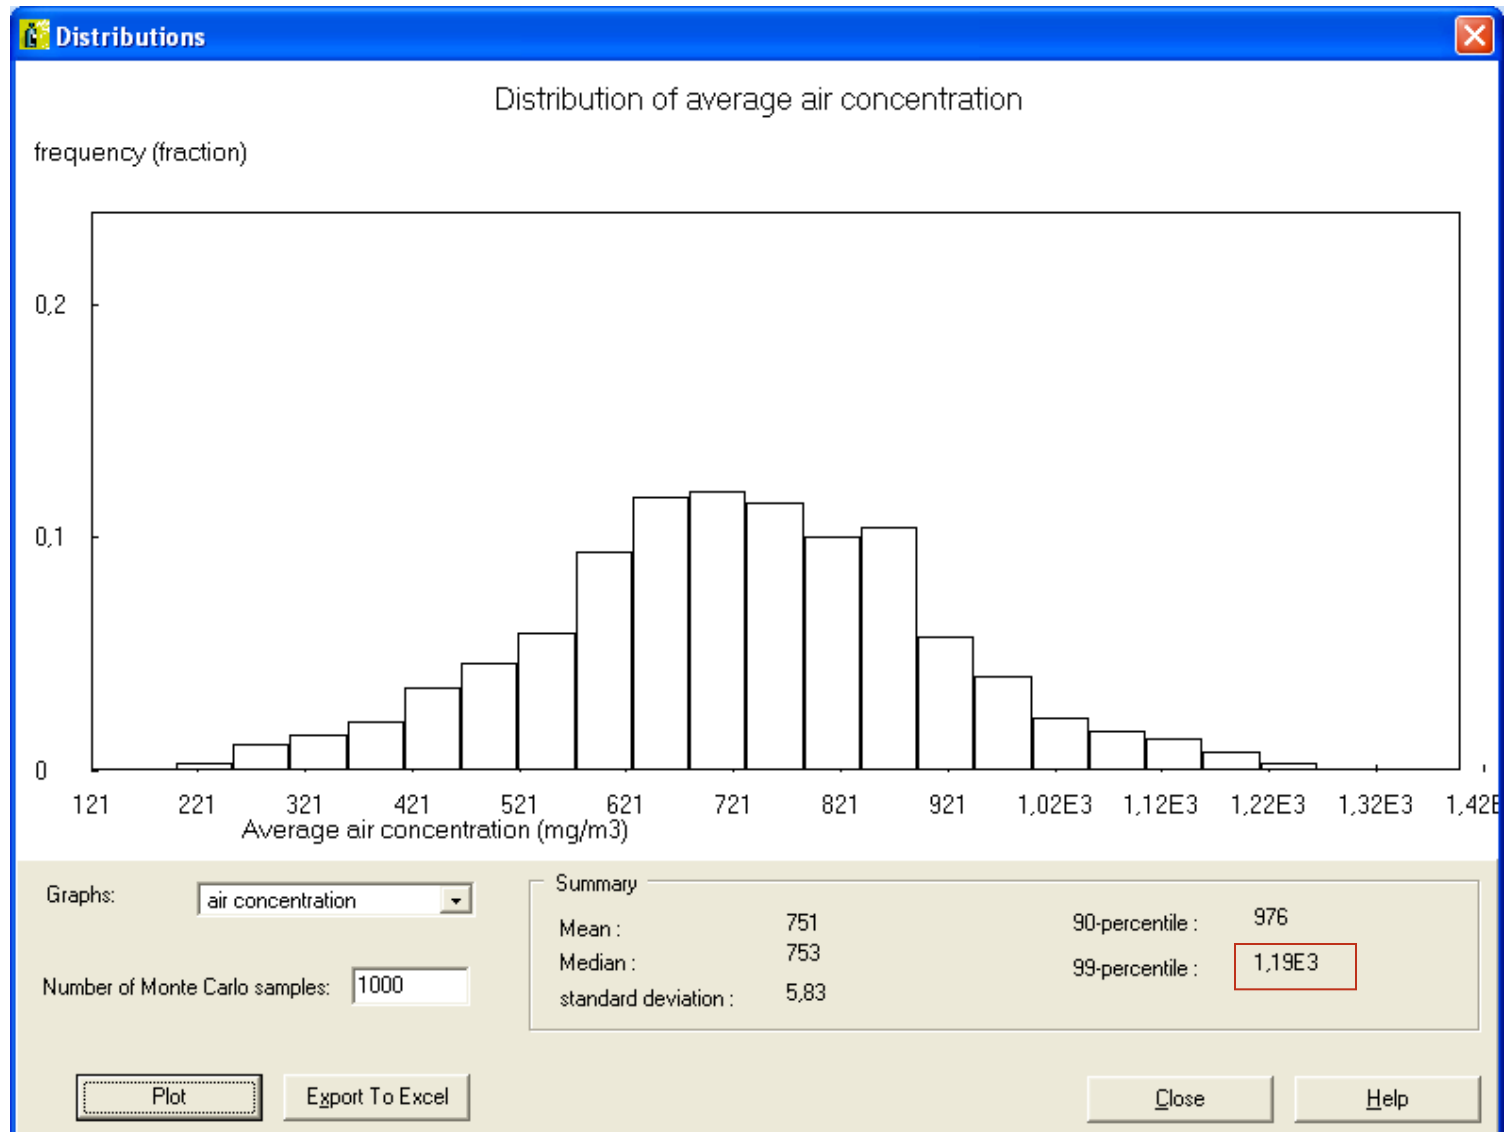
Distributions

Distribution of average air concentration

frequency (fraction)

0,2

0,1

0

121 221 321 421 521 621 721 821 921 1,02E3 1,12E3 1,22E3 1,32E3 1,42E

Average air concentration (mg/m3)

Graphs: air concentration

Number of Monte Carlo samples: 1000

Summary

Mean : 751

Median : 753

standard deviation : 5,83

90-percentile : 976

99-percentile : 1,19E3

Plot

Export To Excel

Close

Help